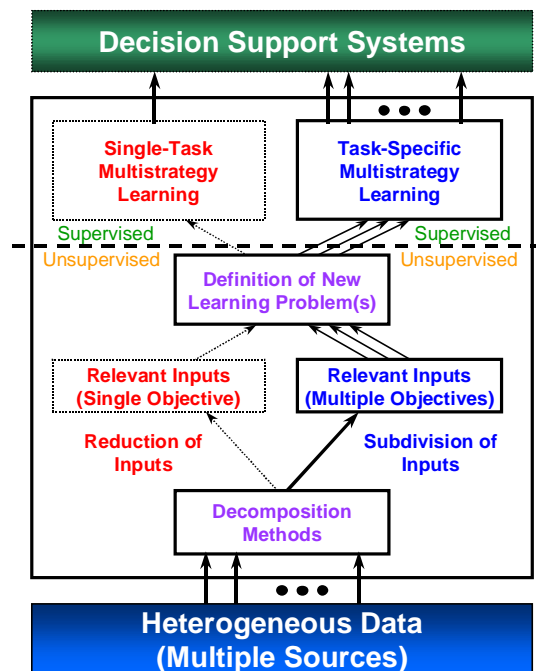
Decision Support Systems

Single-Task Multistrategy Learning

Task-Specific Multistrategy Learning

Supervised

Supervised

Unsupervised

Unsupervised

Definition of New Learning Problem(s)

Relevant Inputs (Single Objective)

Relevant Inputs (Multiple Objectives)

Reduction of Inputs

Subdivision of Inputs

Decomposition Methods

Heterogeneous Data (Multiple Sources)